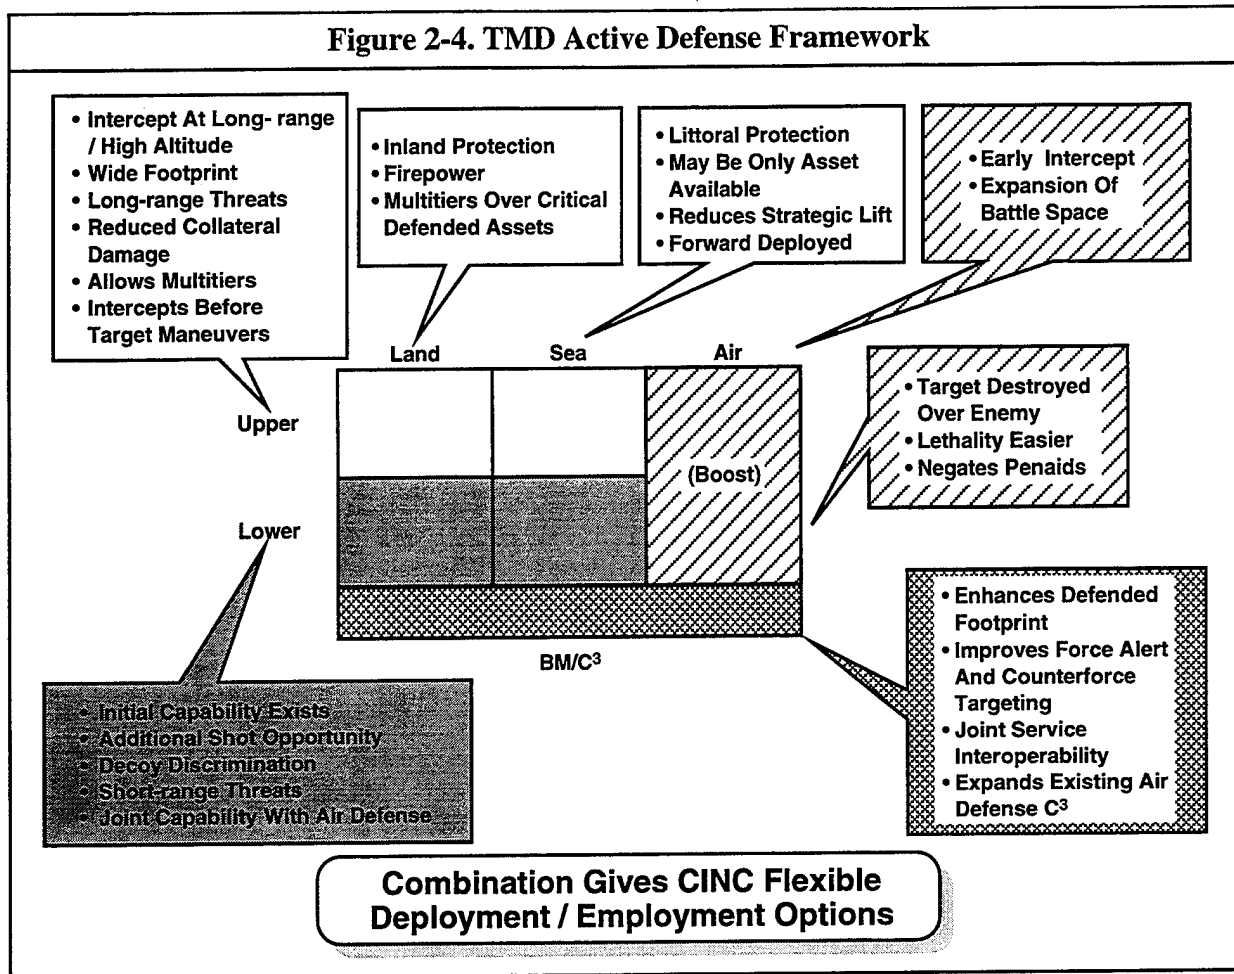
Figure 2-4. TMD Active Defense Framework

• Intercept At Long- range / High Altitude
• Wide Footprint
• Long-range Threats
• Reduced Collateral Damage
• Allows Multitiers
• Intercepts Before Target Maneuvers

• Inland Protection
• Firepower
• Multitiers Over Critical Defended Assets

• Littoral Protection
• May Be Only Asset Available
• Reduces Strategic Lift
• Forward Deployed

• Early Intercept
• Expansion Of Battle Space

Land

Sea

Air

Upper

(Boost)

• Target Destroyed Over Enemy
• Lethality Easier
• Negates Penaids

Lower

BM/C$^3$

• Enhances Defended Footprint
• Improves Force Alert And Counterforce Targeting
• Joint Service Interoperability
• Expands Existing Air Defense C$^3$

• Initial Capability Exists
• Additional Shot Opportunity
• Decoy Discrimination
• Short-range Threats
• Joint Capability With Air Defense

Combination Gives CINC Flexible Deployment / Employment Options